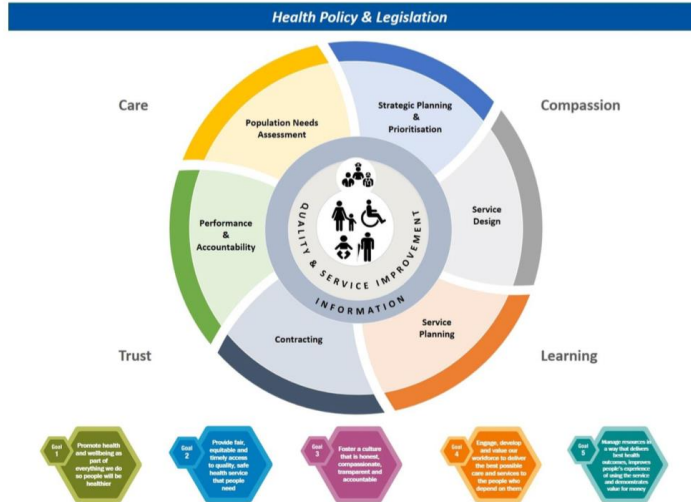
Health Policy & Legislation

Care

Compassion

Trust

Learning

Population Needs Assessment

Strategic Planning & Prioritisation

Service Design

Service Planning

Contracting

Performance & Accountability

QUALITY & SERVICE IMPROVEMENT

INFORMATION

Goal 1
Promote health and wellbeing as part of everything we do so people will be healthier

Goal 2
Provide fair, equitable and timely access to quality, safe health service that people need

Goal 3
Foster a culture that is honest, compassionate, transparent and accountable

Goal 4
Engage, develop and value our workforce to deliver the best possible care and services to the people who depend on them

Goal 5
Manage resources in a way that delivers best health outcomes, improves people's experience of using the service and demonstrates value for money